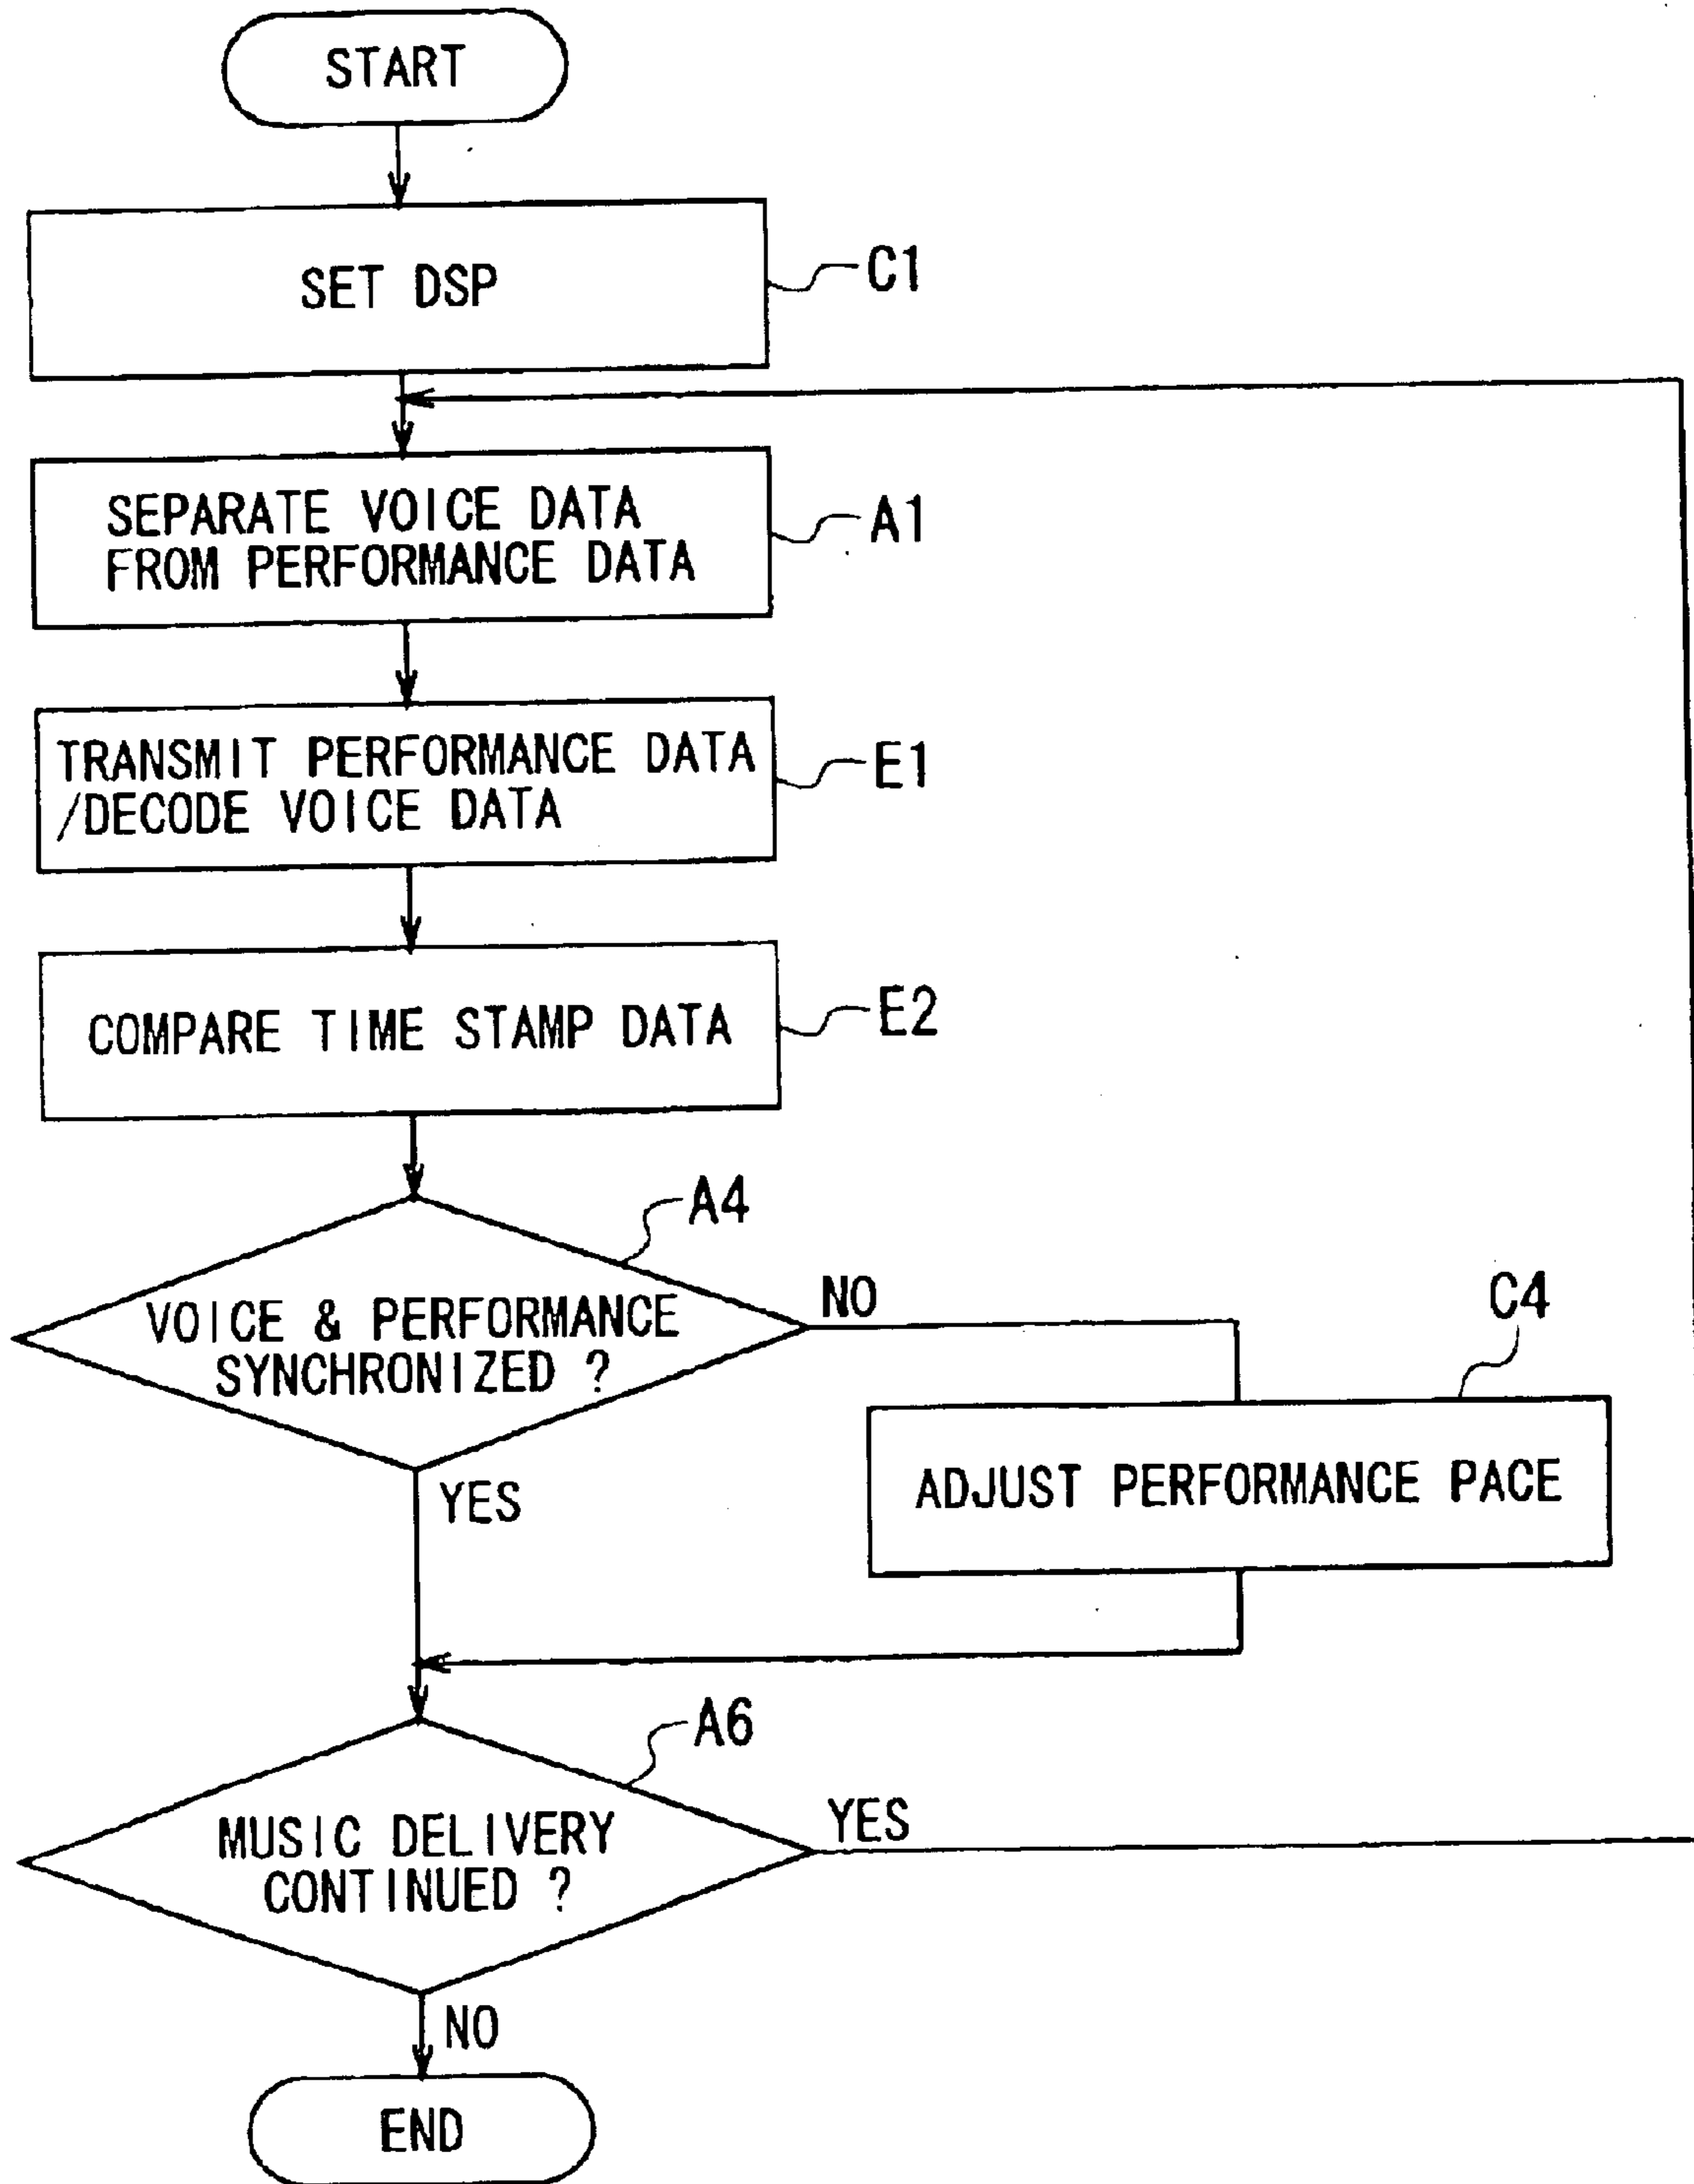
START

SET DSP

C1

SEPARATE VOICE DATA FROM PERFORMANCE DATA

A1

TRANSMIT PERFORMANCE DATA /DECODE VOICE DATA

E1

COMPARE TIME STAMP DATA

E2

A4

VOICE & PERFORMANCE SYNCHRONIZED ?

NO

C4

ADJUST PERFORMANCE PACE

YES

A6

MUSIC DELIVERY CONTINUED ?

YES

NO

END